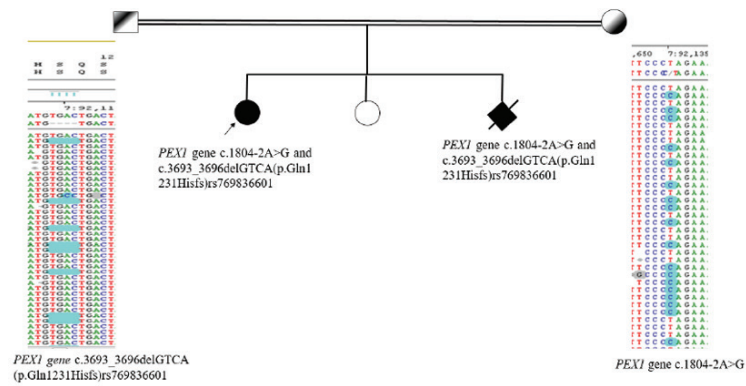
PEX1 gene c.1804-2A>G and c.3693_3696delGTCA(p.Gln1 231Hisfs)rs769836601

PEX1 gene c.1804-2A>G and c.3693_3696delGTCA(p.Gln1 231Hisfs)rs769836601

PEX1 gene c.3693_3696delGTCA (p.Gln1231Hisfs)rs769836601

PEX1 gene c.1804-2A>G